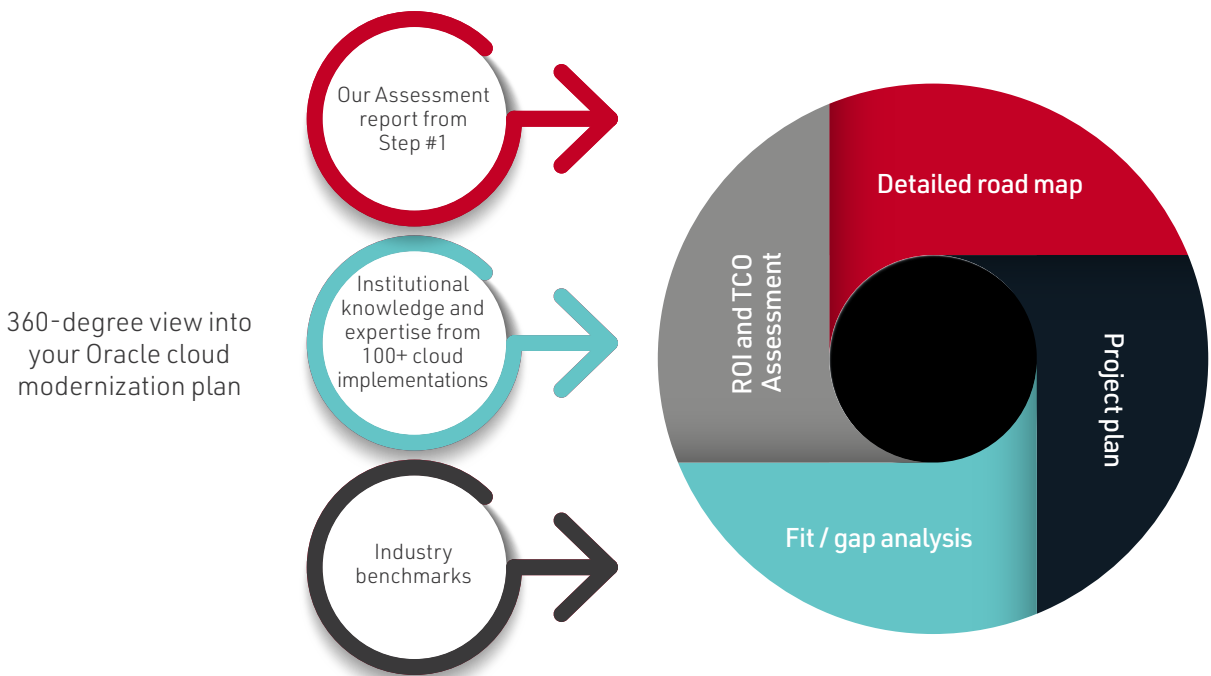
360-degree view into your Oracle cloud modernization plan

Our Assessment report from Step #1

Institutional knowledge and expertise from 100+ cloud implementations

Industry benchmarks

Detailed road map

ROI and TCO Assessment

Project plan

Fit / gap analysis